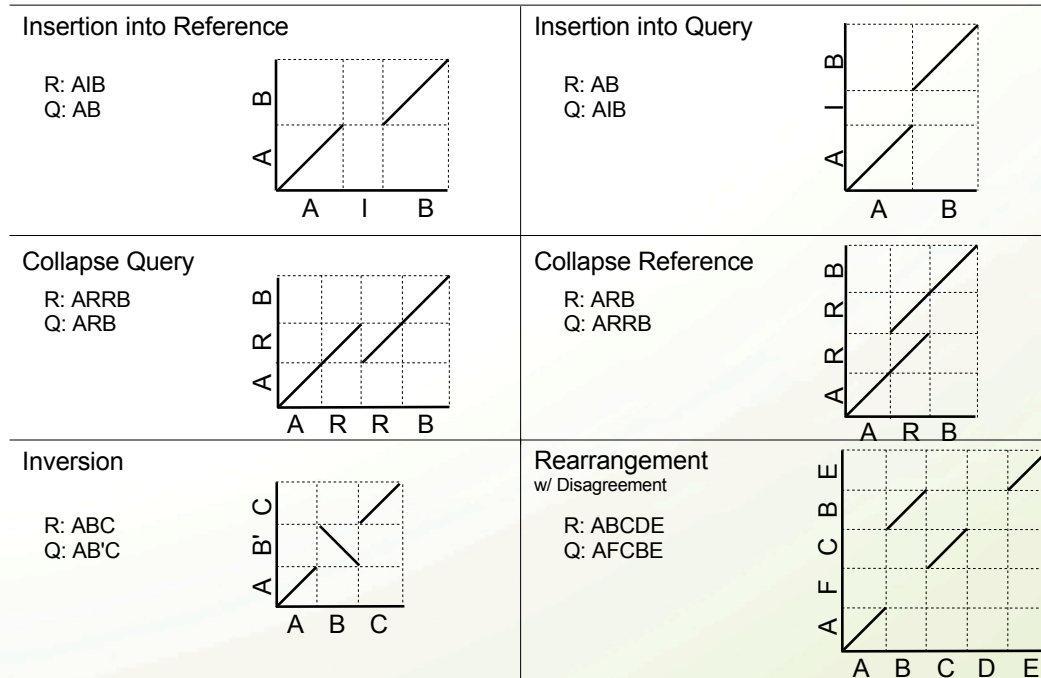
Insertion into Reference

R: AIB
Q: AB

A B

A I B

Insertion into Query

R: AB
Q: AIB

A I B

A B

Collapse Query

R: ARRB
Q: ARB

A R B

A R R B

Collapse Reference

R: ARB
Q: ARRB

A R R B

A R B

Inversion

R: ABC
Q: AB'C

A B' C

A B C

Rearrangement
w/ Disagreement

R: ABCDE
Q: AFCBE

A F C B E

A B C D E